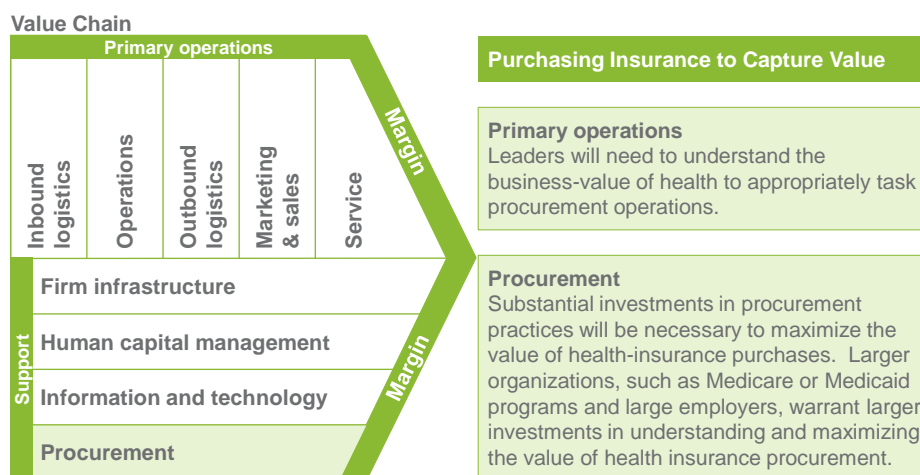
Value Chain

Primary operations

Inbound logistics

Operations

Outbound logistics

Marketing & sales

Service

Margin

Support

Firm infrastructure

Human capital management

Information and technology

Procurement

Margin

Purchasing Insurance to Capture Value

Primary operations
Leaders will need to understand the business-value of health to appropriately task procurement operations.

Procurement
Substantial investments in procurement practices will be necessary to maximize the value of health-insurance purchases. Larger organizations, such as Medicare or Medicaid programs and large employers, warrant larger investments in understanding and maximizing the value of health insurance procurement.